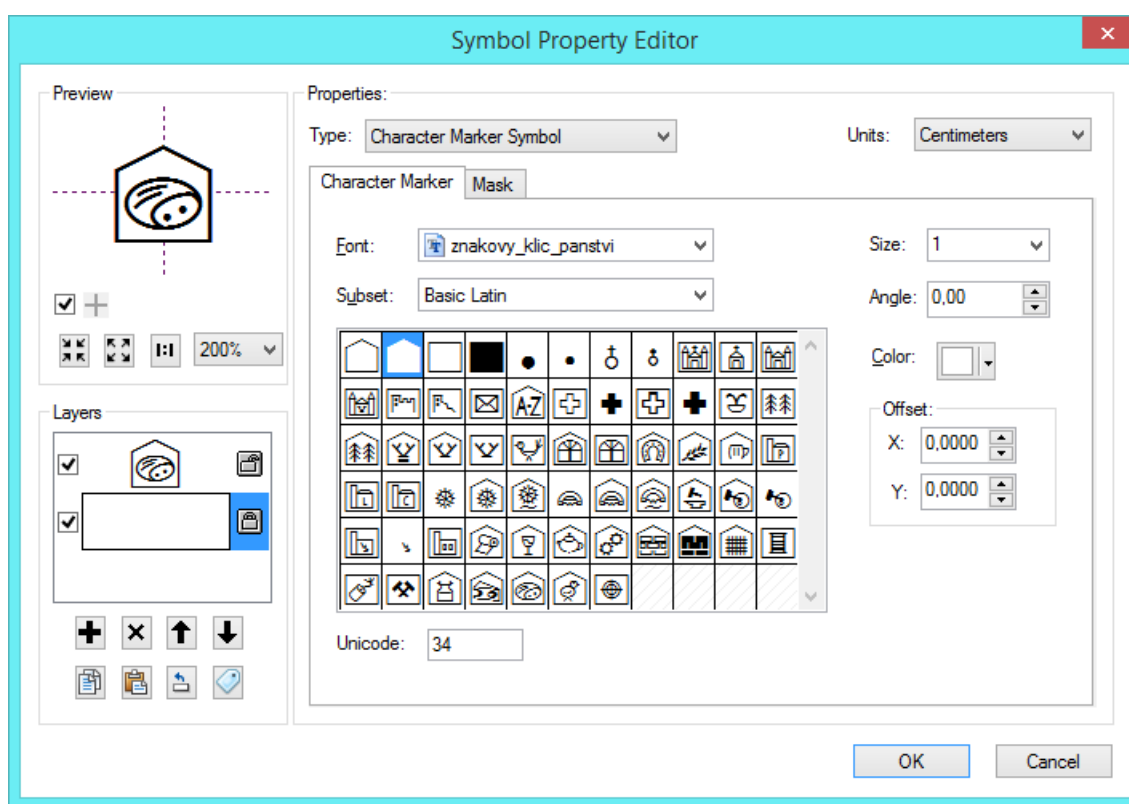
Symbol Property Editor

Preview

1:1 200%

Layers

Properties:

Type: Character Marker Symbol

Units: Centimeters

Character Marker | Mask

Font: znakovy_klic_panstvi

Size: 1

Subset: Basic Latin

Angle: 0,00

Color:

Offset:

X: 0,0000

Y: 0,0000

A-Z

Unicode: 34

OK

Cancel